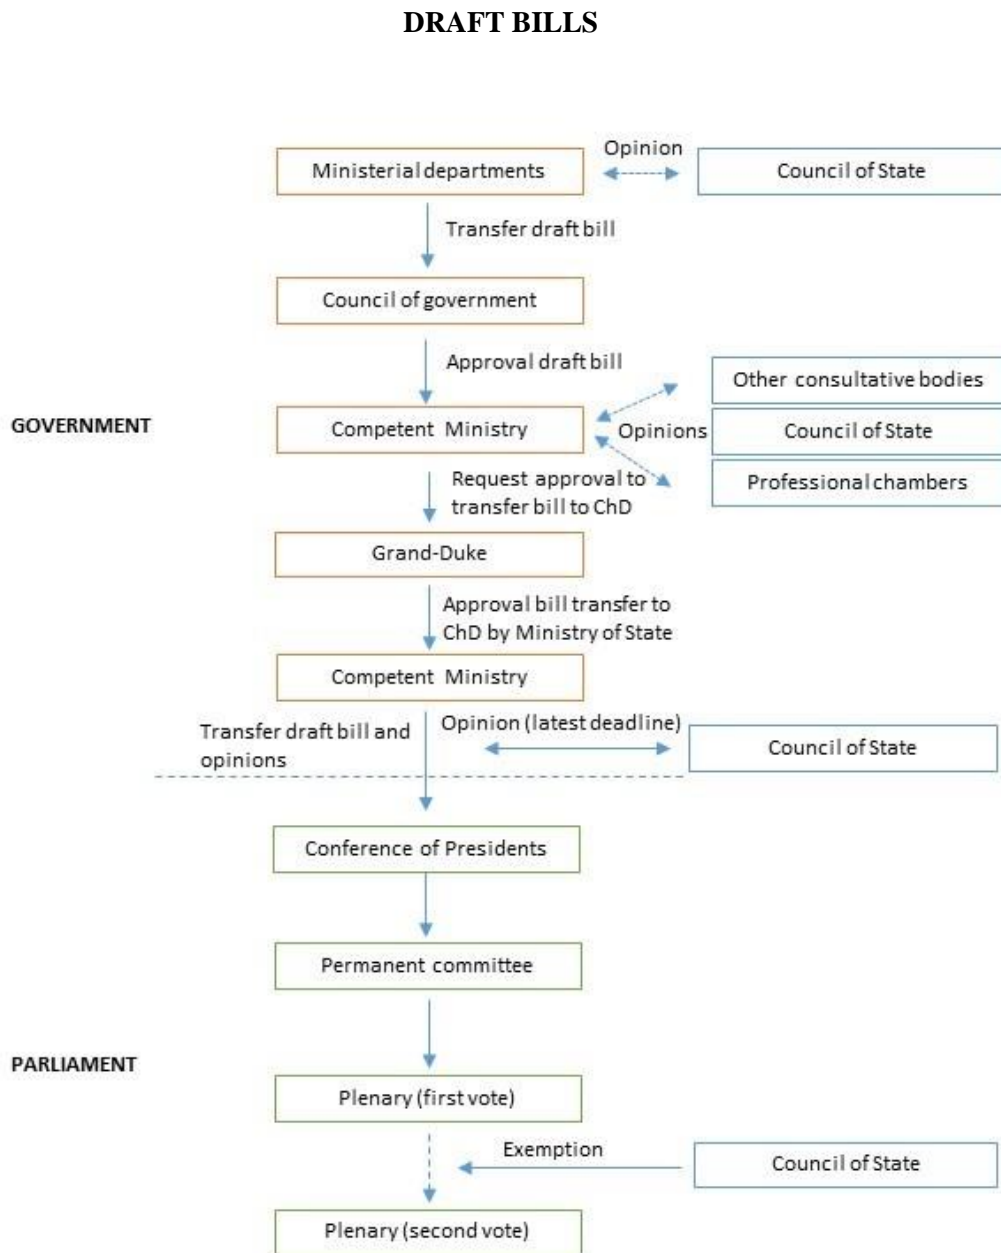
DRAFT BILLS

Ministerial departments

Opinion

Council of State

Transfer draft bill

Council of government

Approval draft bill

GOVERNMENT

Competent Ministry

Opinions

Other consultative bodies

Council of State

Professional chambers

Request approval to transfer bill to ChD

Grand-Duke

Approval bill transfer to ChD by Ministry of State

Competent Ministry

Transfer draft bill and opinions

Opinion (latest deadline)

Council of State

Conference of Presidents

Permanent committee

PARLIAMENT

Plenary (first vote)

Exemption

Council of State

Plenary (second vote)